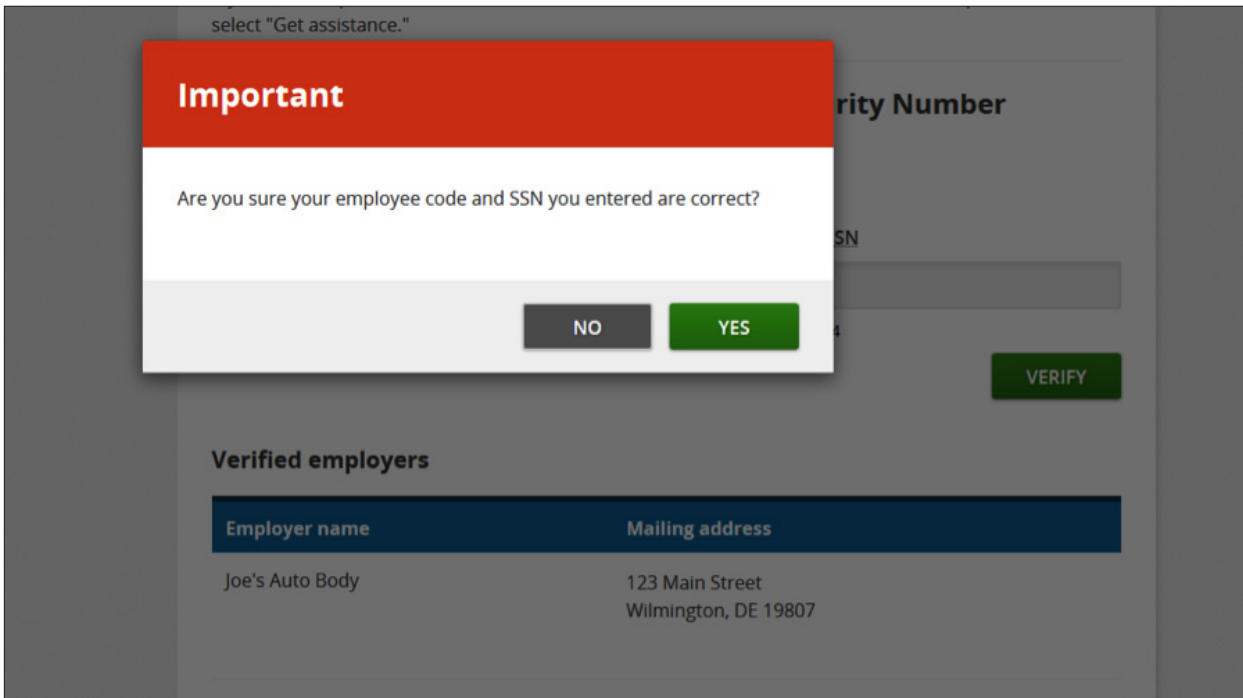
select "Get assistance."

Important

Are you sure your employee code and SSN you entered are correct?

NO

YES

rity Number

SN

4

VERIFY

Verified employers

| Employer name | Mailing address |
|---|---|
| Joe's Auto Body | 123 Main Street Wilmington, DE 19807 |